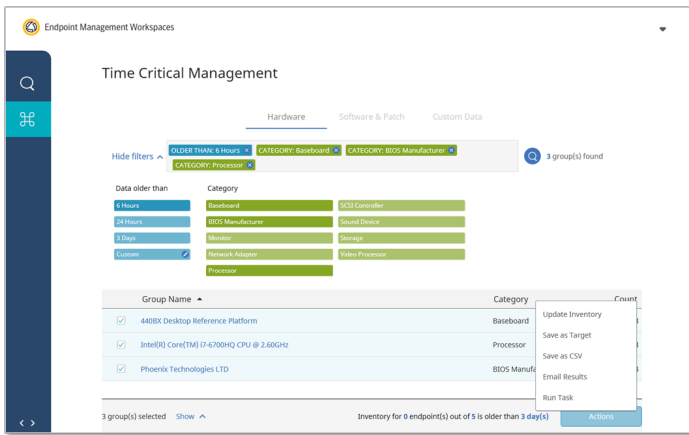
Endpoint Management Workspaces

Time Critical Management

Hardware Software & Patch Custom Data

Hide filters

OLDER THAN: 6 Hours ×
CATEGORY: Baseboard ×
CATEGORY: BIOS Manufacturer ×
CATEGORY: Processor ×

3 group(s) found

Data older than
6 Hours
24 Hours
3 Days
Custom

Category
Baseboard
BIOS Manufacturer
Monitor
Network Adapter
Processor
SCSI Controller
Sound Device
Storage
Video Processor

| | Group Name | Category | Count |
|---|---|---|---|
| ✓ | 440BX Desktop Reference Platform | Baseboard | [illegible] |
| ✓ | Intel(R) Core(TM) i7-6700HQ CPU @ 2.60GHz | Processor | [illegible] |
| ✓ | Phoenix Technologies LTD | BIOS Manufa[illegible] | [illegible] |

Update Inventory
Save as Target
Save as CSV
Email Results
Run Task

3 group(s) selected Show

Inventory for 0 endpoint(s) out of 5 is older than 3 day(s)

Actions

< >